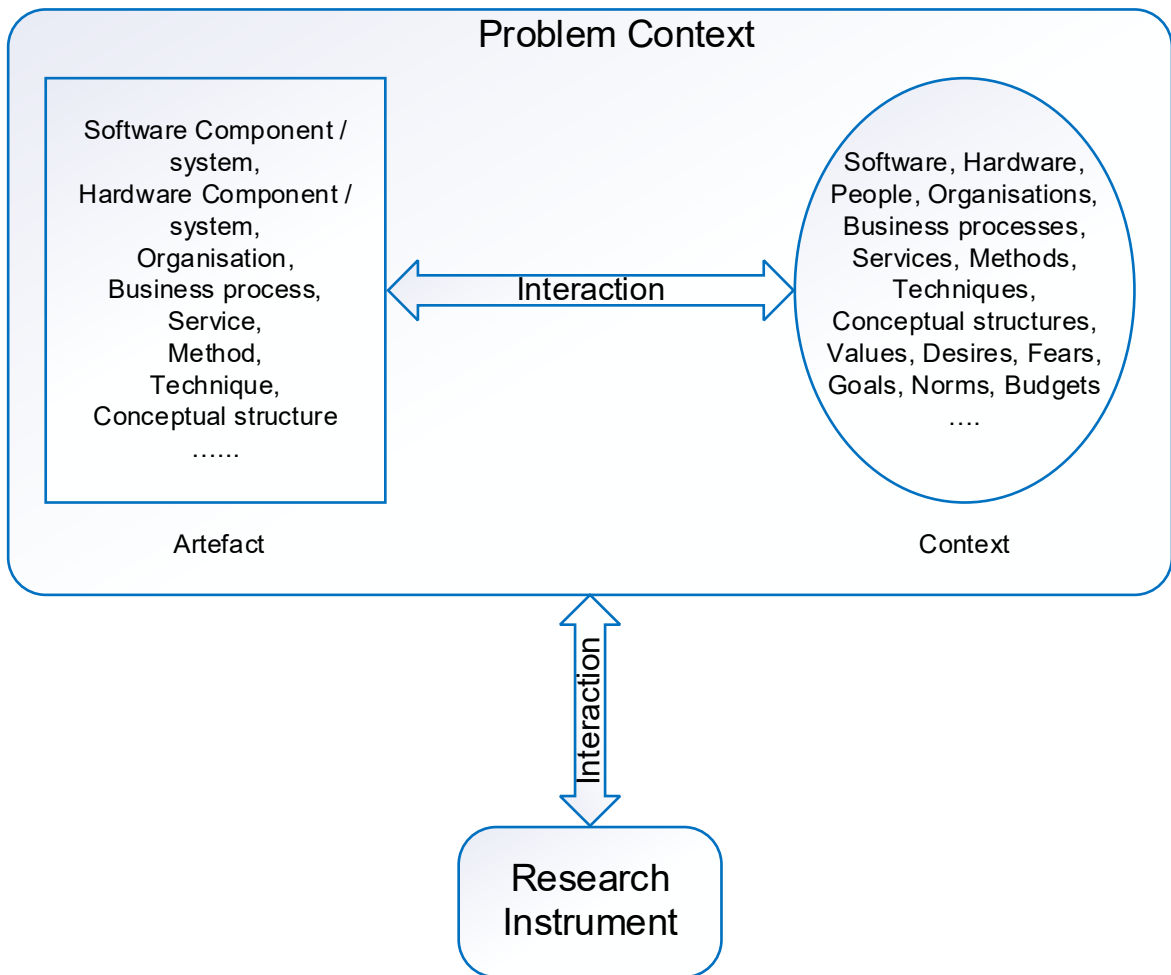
Problem Context

Software Component / system,
Hardware Component / system,
Organisation,
Business process,
Service,
Method,
Technique,
Conceptual structure
……

Interaction

Software, Hardware,
People, Organisations,
Business processes,
Services, Methods,
Techniques,
Conceptual structures,
Values, Desires, Fears,
Goals, Norms, Budgets
….

Artefact

Context

Interaction

Research Instrument